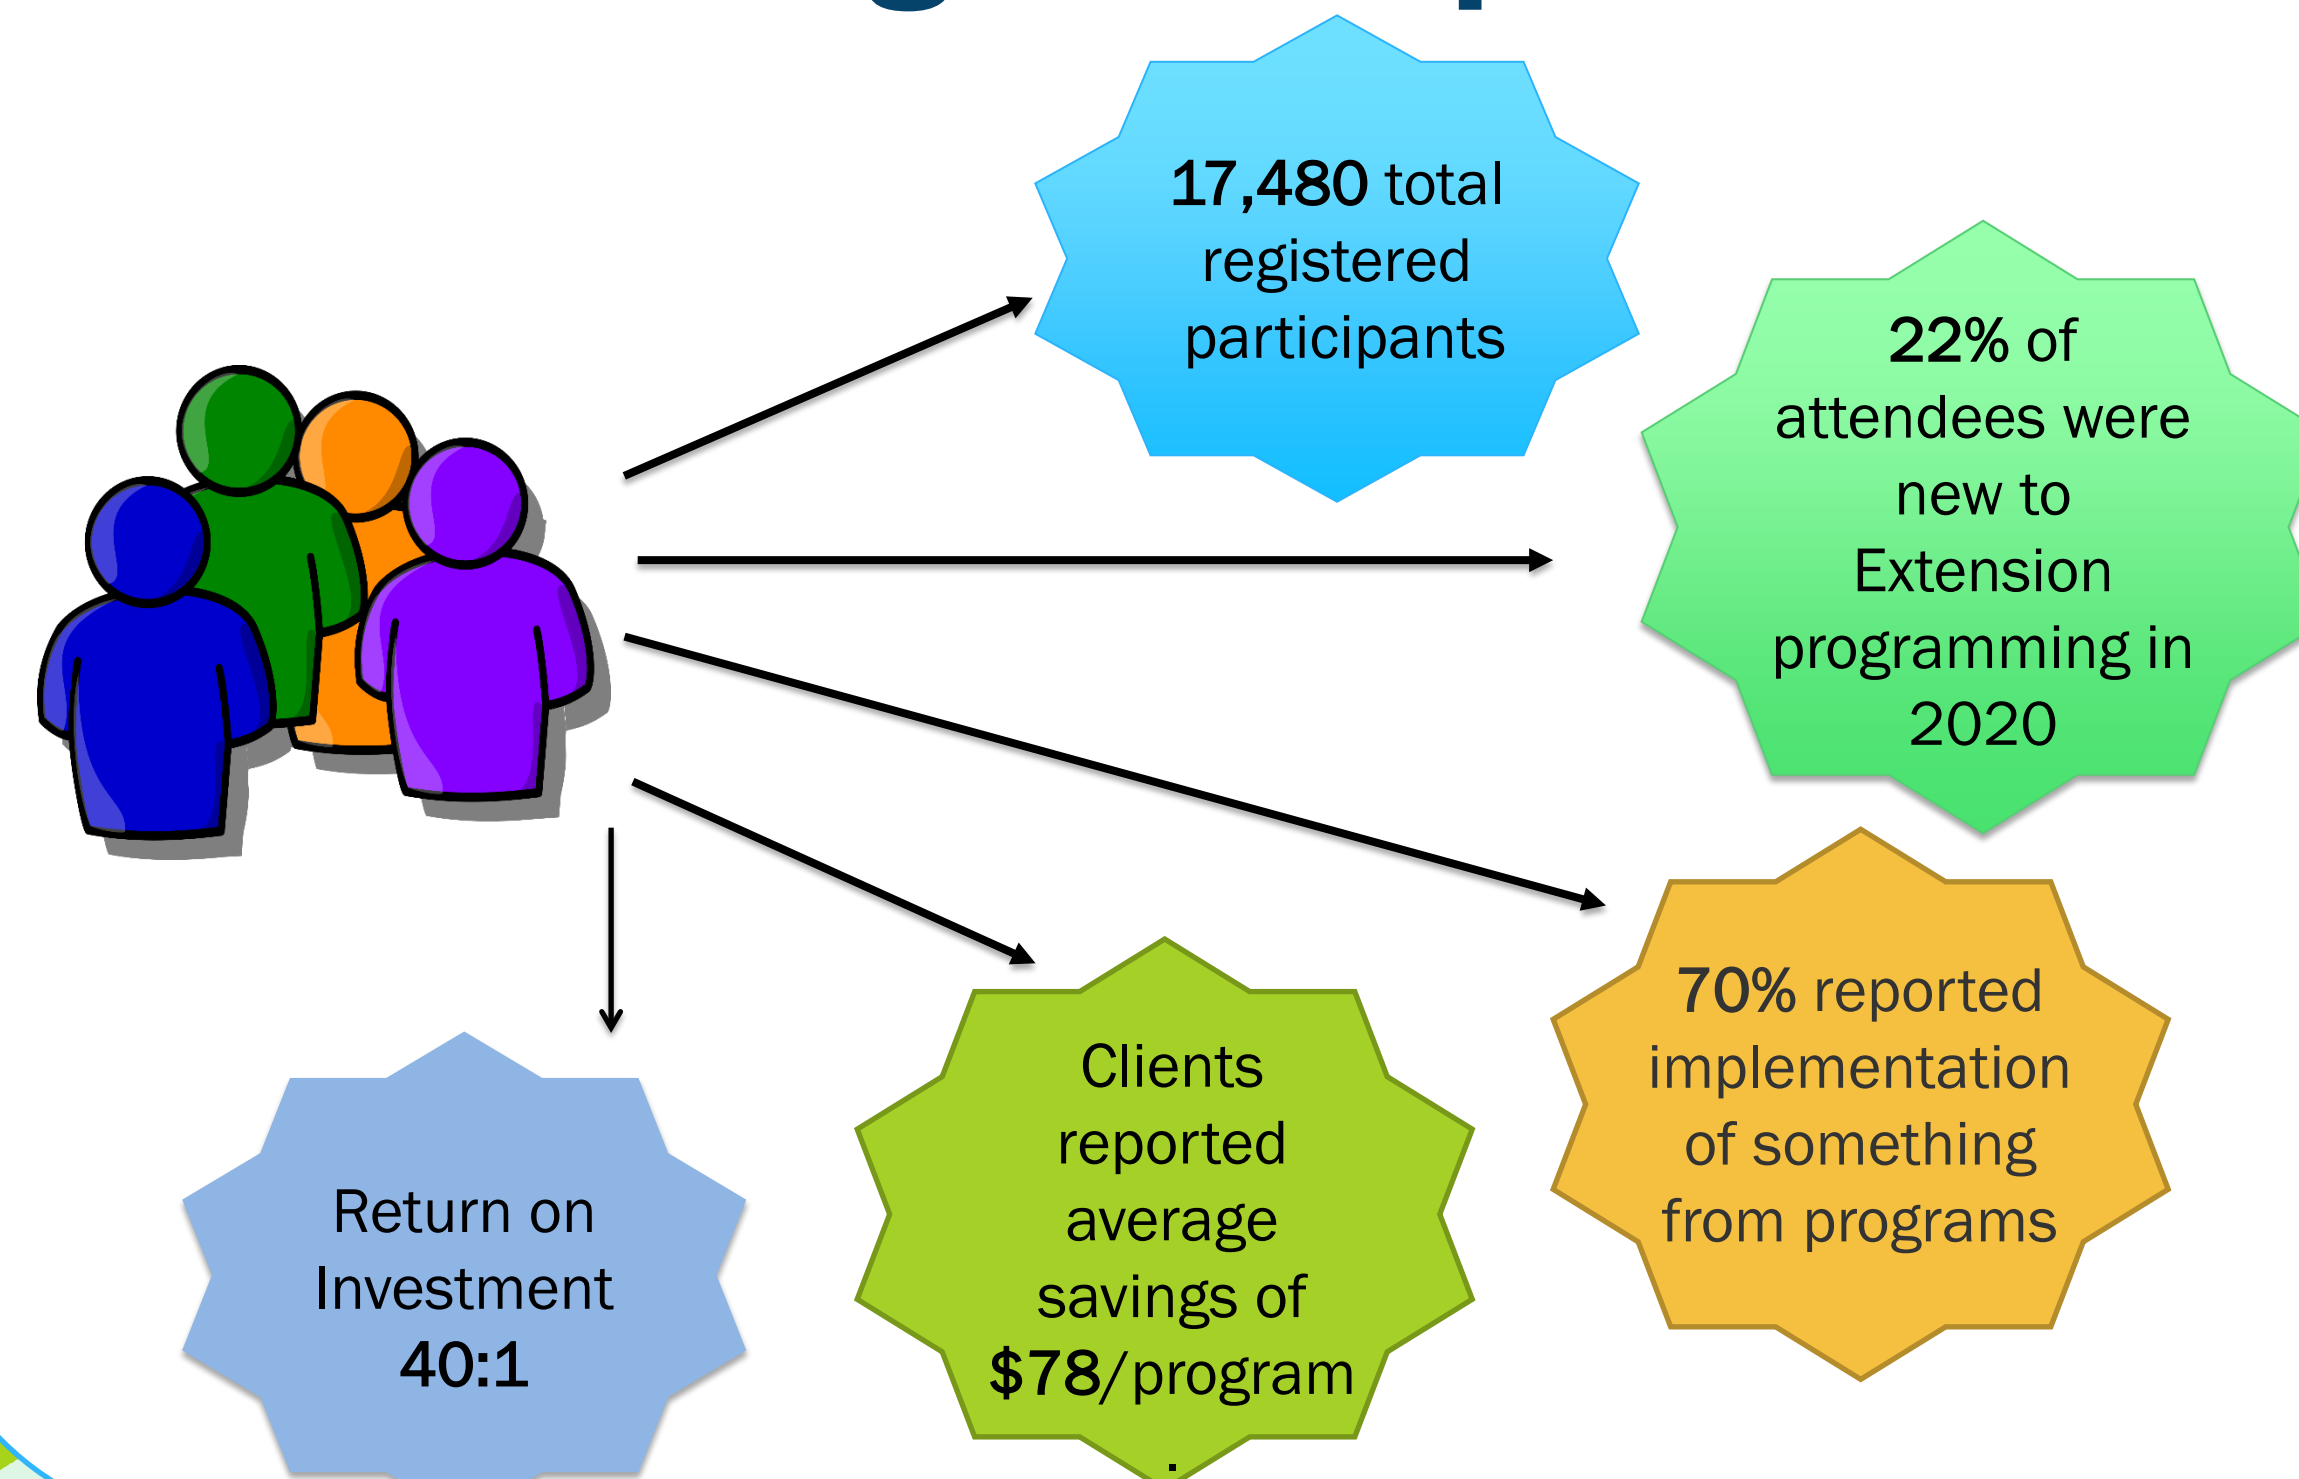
17,480 total registered participants

22% of attendees were new to Extension programming in 2020

70% reported implementation of something from programs

Clients reported average savings of $78/program

Return on Investment 40:1